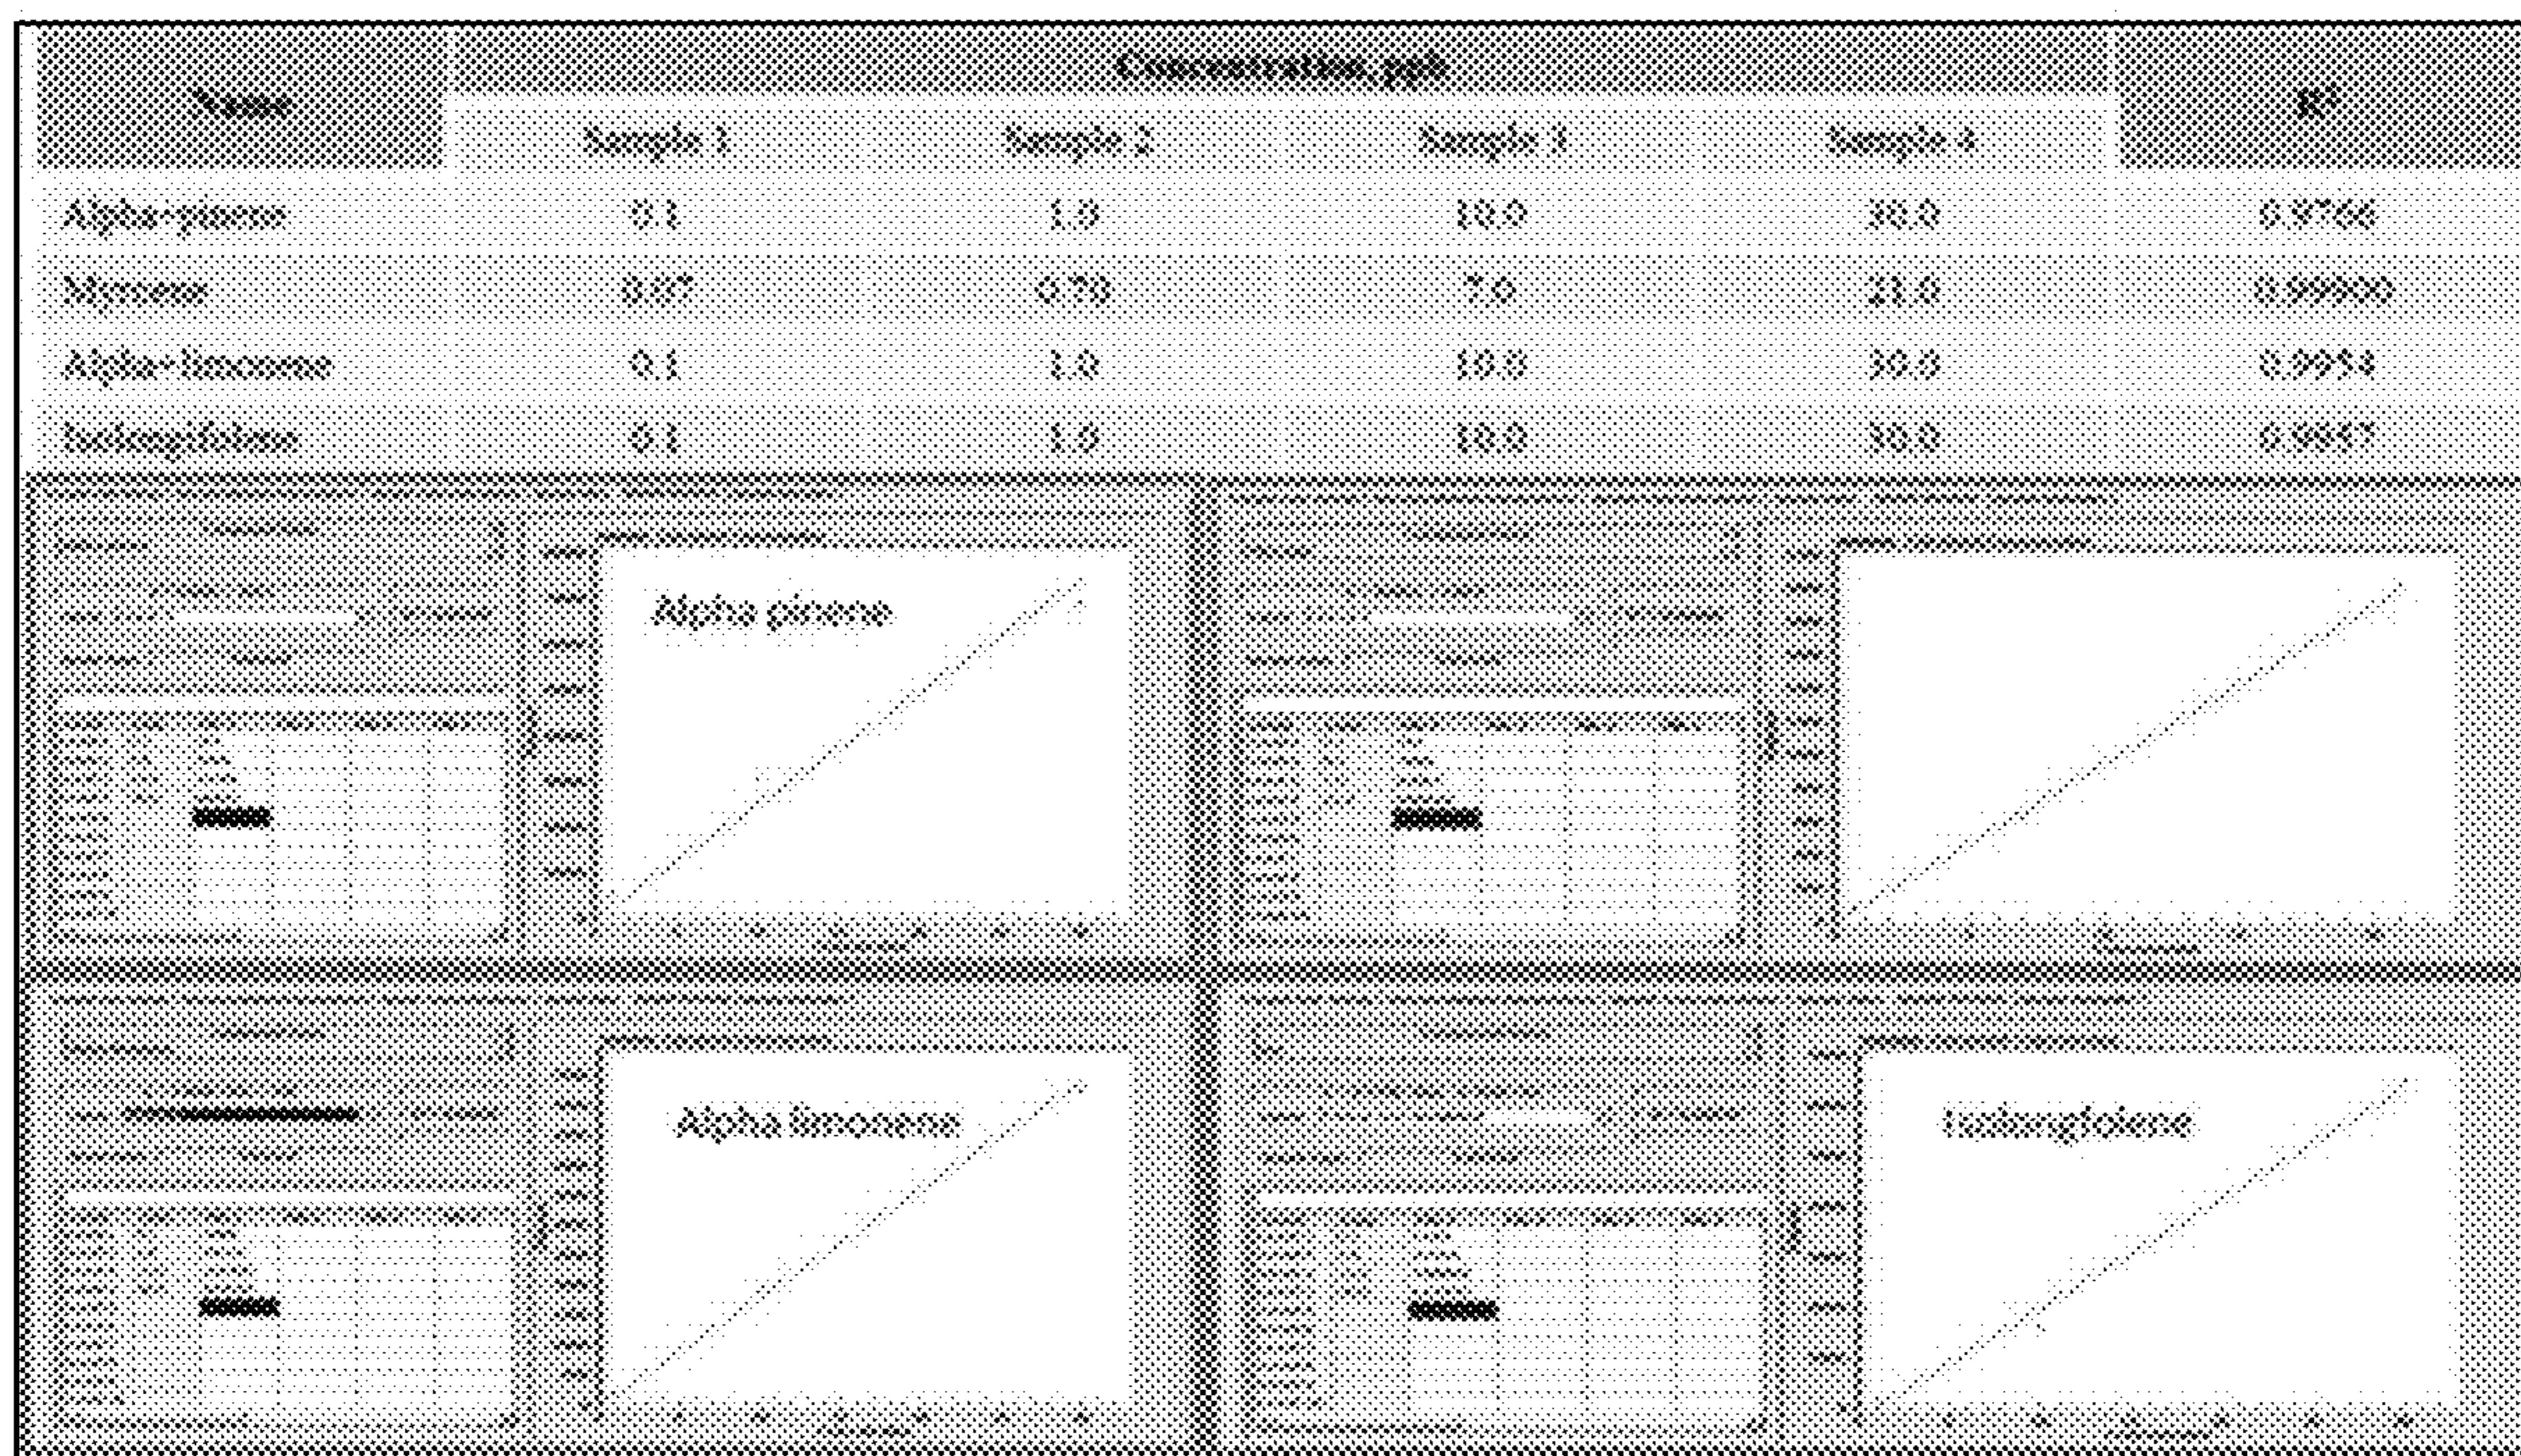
| Name | Concentration, ppb | | | | R² |
|---|---|---|---|---|---|
| | Sample 1 | Sample 2 | Sample 3 | Sample 4 | |
| Alpha-pinene | 0.1 | 1.0 | 10.0 | 30.0 | 0.9766 |
| Myrcene | 0.07 | 0.70 | 7.0 | 21.0 | 0.99900 |
| Alpha-limonene | 0.1 | 1.0 | 10.0 | 30.0 | 0.9954 |
| Isolongifolene | 0.1 | 1.0 | 10.0 | 30.0 | 0.9957 |

Alpha pinene

Alpha limonene

Isolongifolene

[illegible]